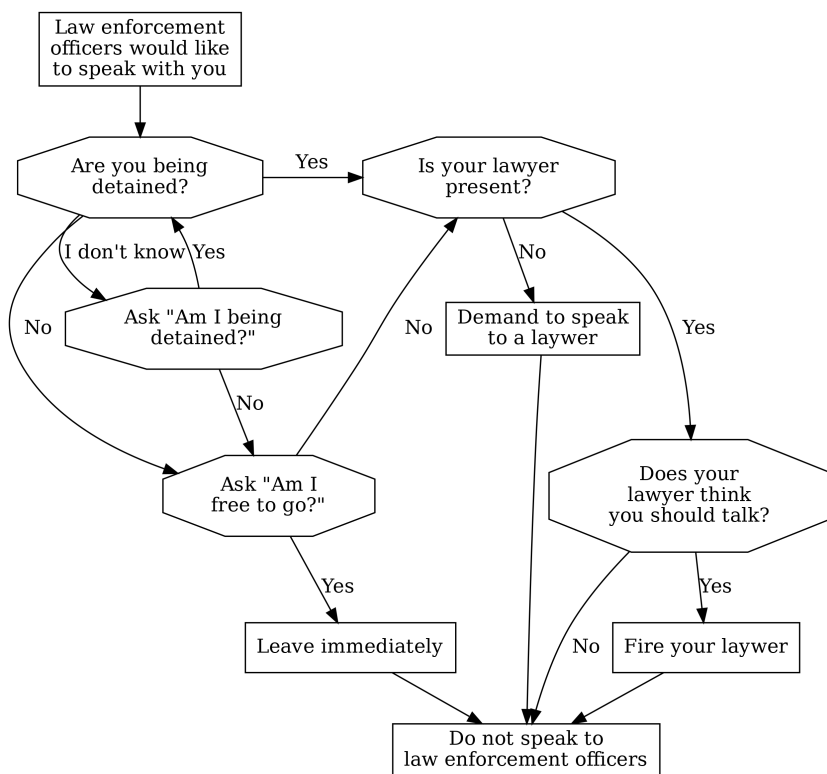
Law enforcement officers would like to speak with you

Are you being detained?

Yes

Is your lawyer present?

I don't know

Yes

No

Ask "Am I being detained?"

No

Demand to speak to a laywer

Yes

No

No

Ask "Am I free to go?"

Does your lawyer think you should talk?

Yes

Yes

Leave immediately

No

Fire your laywer

Do not speak to law enforcement officers